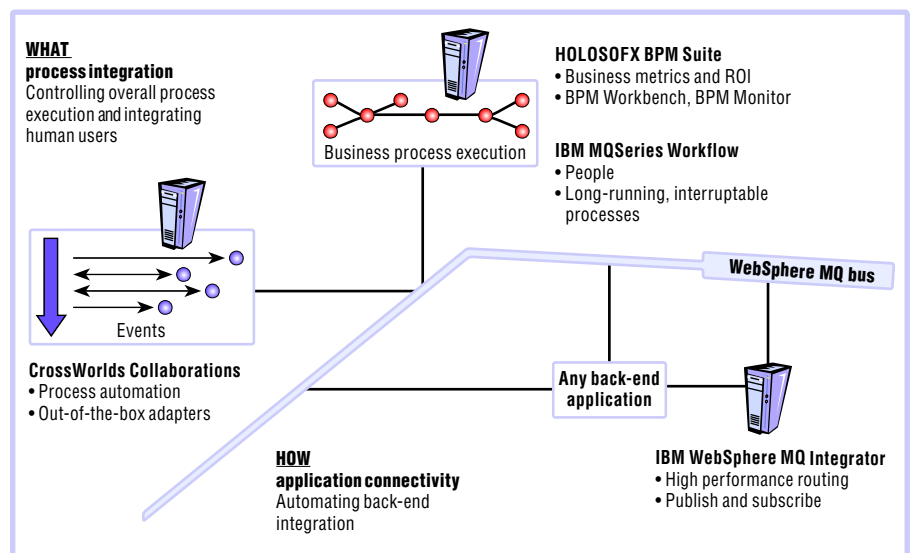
WHAT
process integration
Controlling overall process execution and integrating human users

HOLOSOFX BPM Suite
• Business metrics and ROI
• BPM Workbench, BPM Monitor

Business process execution

IBM MQSeries Workflow
• People
• Long-running, interruptable processes

Events

WebSphere MQ bus

CrossWorlds Collaborations
• Process automation
• Out-of-the-box adapters

Any back-end application

HOW
application connectivity
Automating back-end integration

IBM WebSphere MQ Integrator
• High performance routing
• Publish and subscribe